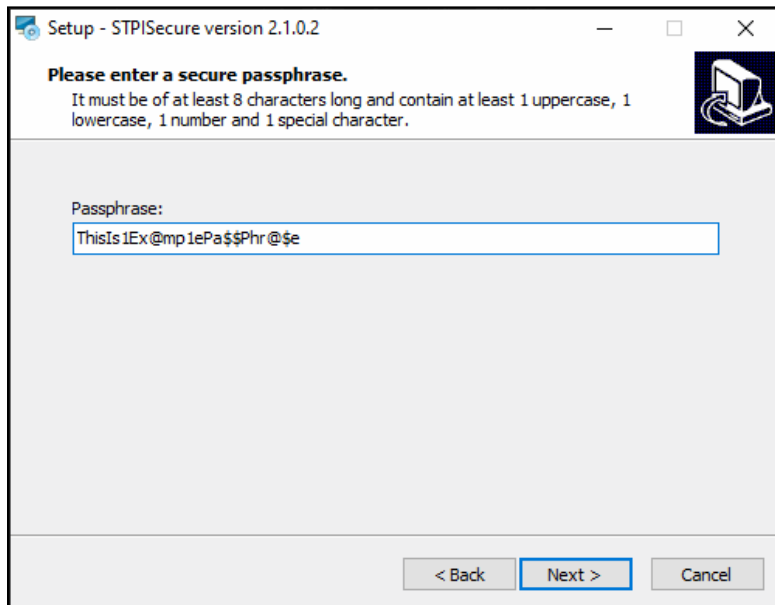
Setup - STPISecure version 2.1.0.2

Please enter a secure passphrase.

It must be of at least 8 characters long and contain at least 1 uppercase, 1 lowercase, 1 number and 1 special character.

Passphrase:

ThisIs1Ex@mp1ePa$$Phr@$e

< Back

Next >

Cancel